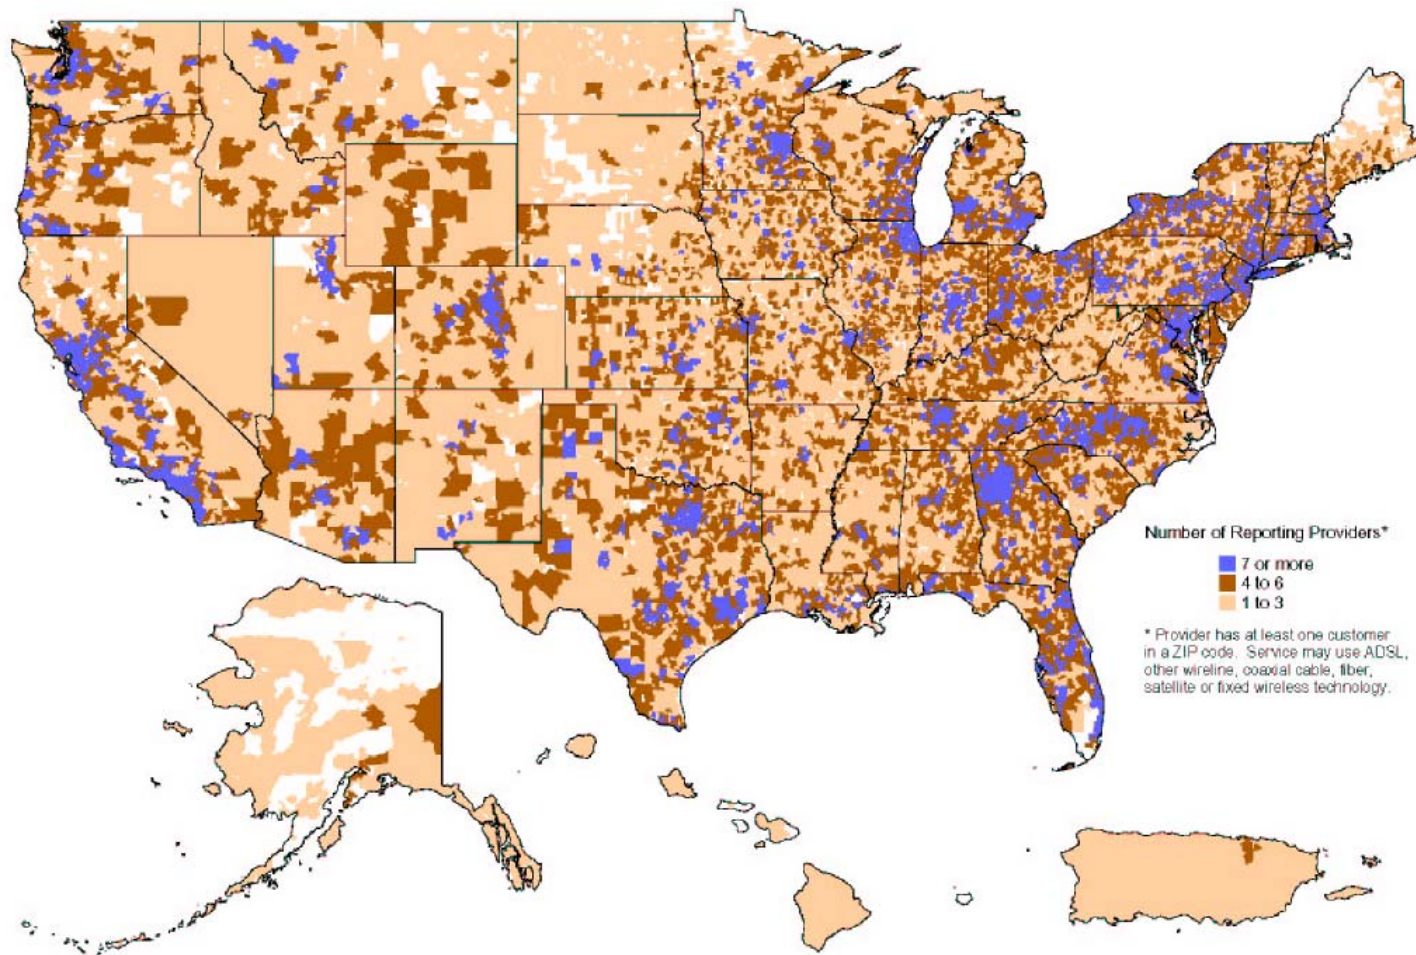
Number of Reporting Providers*

7 or more
4 to 6
1 to 3

* Provider has at least one customer in a ZIP code. Service may use ADSL, other wireline, coaxial cable, fiber, satellite or fixed wireless technology.